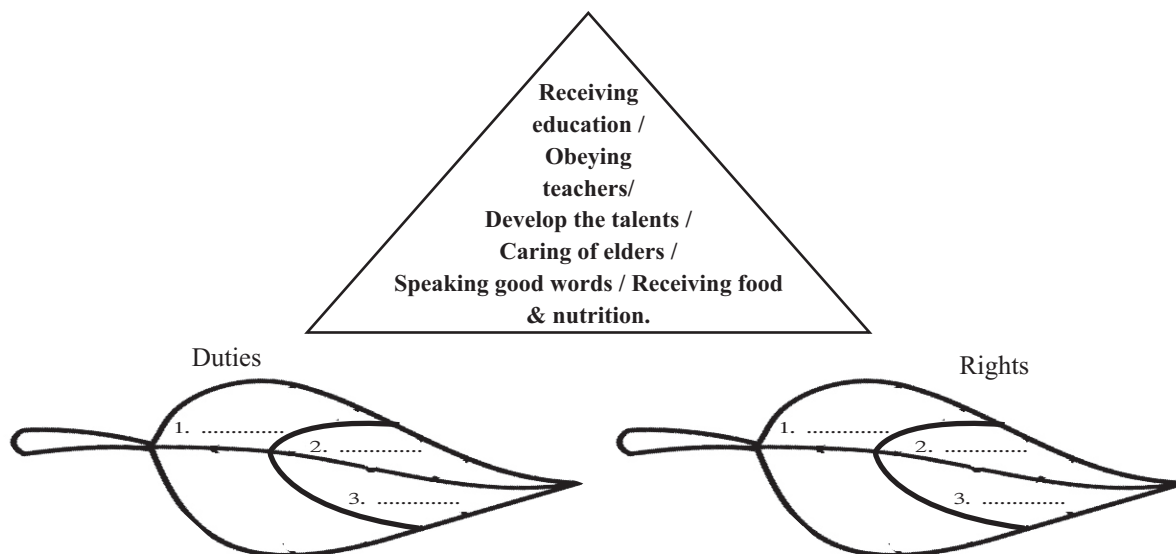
Receiving education / Obeying teachers/ Develop the talents / Caring of elders / Speaking good words / Receiving food & nutrition.

Duties

1. ..............
2. ..............
3. ..............

Rights

1. ..............
2. ..............
3. ..............